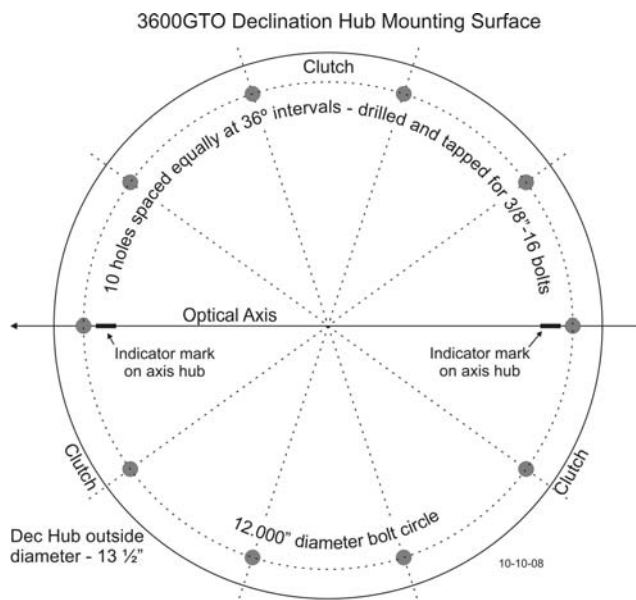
3600GTO Declination Hub Mounting Surface

Clutch

10 holes spaced equally at 36° intervals - drilled and tapped for 3/8"-16 bolts

Optical Axis

Indicator mark on axis hub

Indicator mark on axis hub

Clutch

Clutch

12.000" diameter bolt circle

Dec Hub outside diameter - 13 ½"

10-10-08